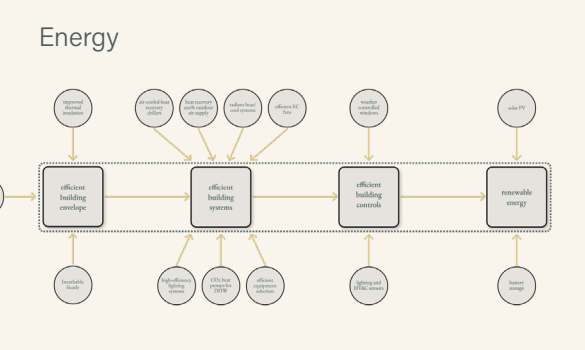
Energy

improved thermal insulation

air-cooled heat recovery chillers

heat recovery on fresh outdoor air supply

radiant heat/cool systems

efficient EC Fans

weather controlled windows

solar PV

efficient building envelope

efficient building systems

efficient building controls

renewable energy

breathable facade

high efficiency lighting systems

$CO_2$ heat pumps for DHW

efficient equipment selection

lighting and HVAC sensors

battery storage